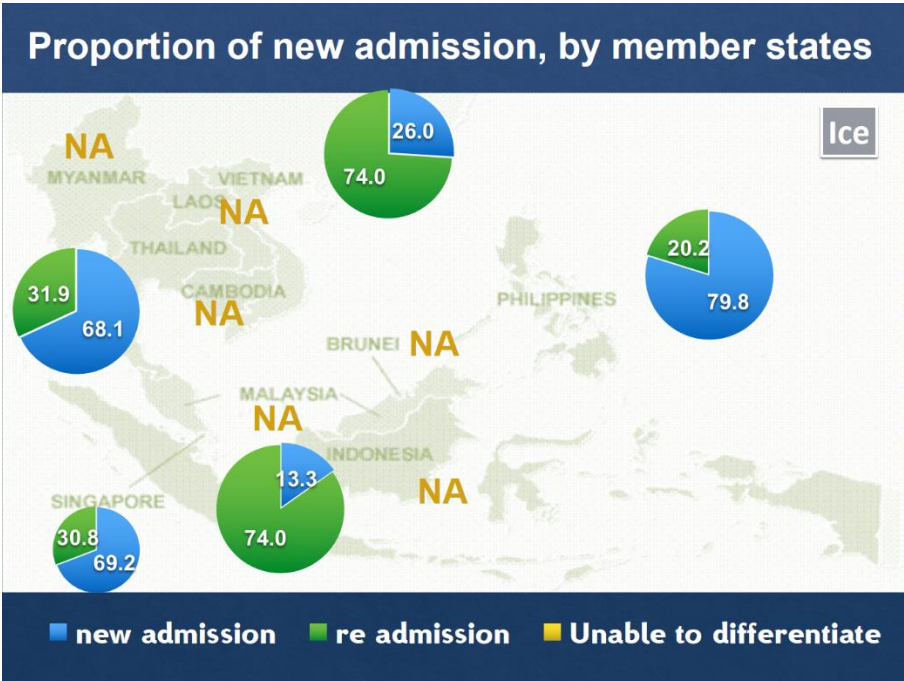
Proportion of new admission, by member states

Ice

NA
MYANMAR
VIETNAM
LAOS
NA
THAILAND
CAMBODIA
NA
PHILIPPINES
BRUNEI
NA
MALAYSIA
NA
INDONESIA
NA
SINGAPORE

26.0
74.0
20.2
79.8
31.9
68.1
13.3
74.0
30.8
69.2

new admission
re admission
Unable to differentiate